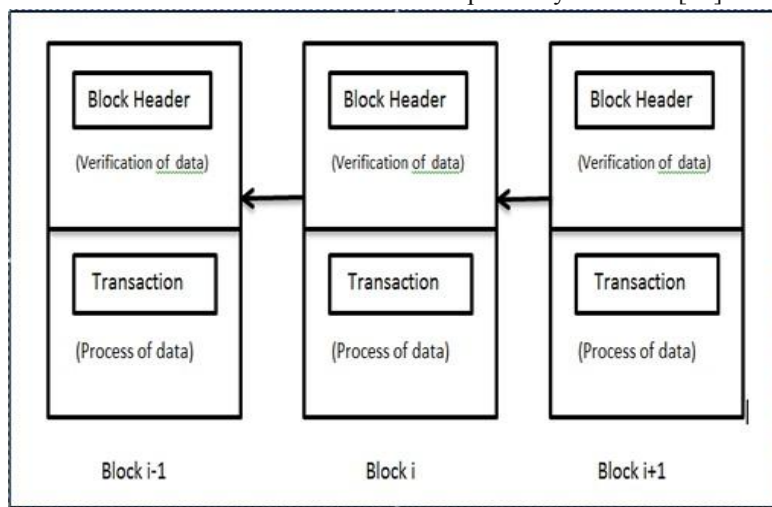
Block Header

(Verification of data)

Transaction

(Process of data)

Block i-1

Block Header

(Verification of data)

Transaction

(Process of data)

Block i

Block Header

(Verification of data)

Transaction

(Process of data)

Block i+1